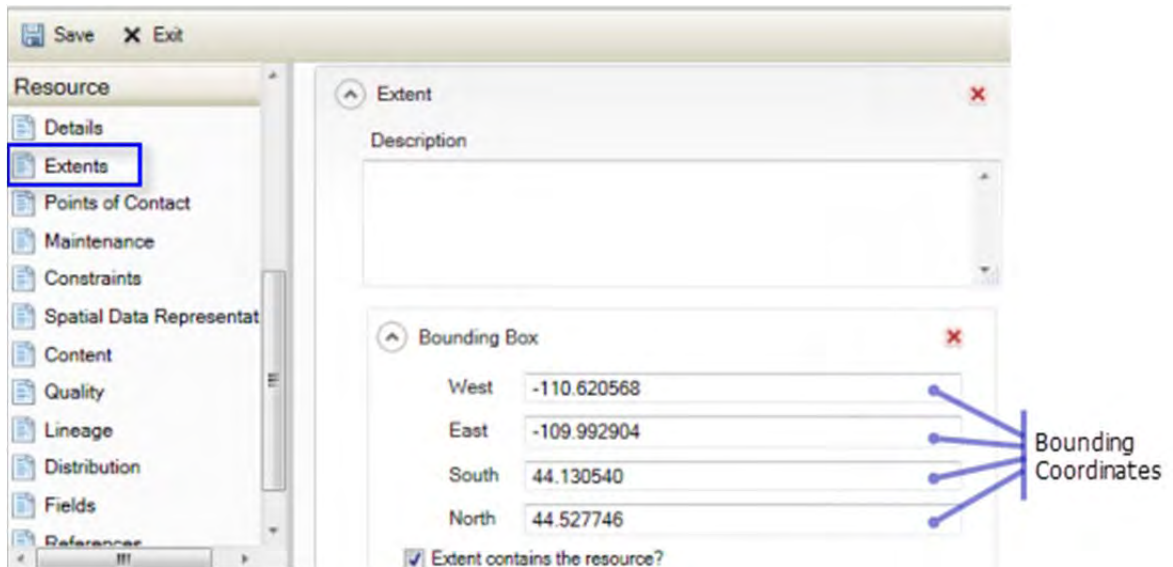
Save Exit

Resource
Details
Extents
Points of Contact
Maintenance
Constraints
Spatial Data Representat
Content
Quality
Lineage
Distribution
Fields
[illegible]

Extent
Description

Bounding Box
West -110.620568
East -109.992904
South 44.130540
North 44.527746
Extent contains the resource?

Bounding Coordinates